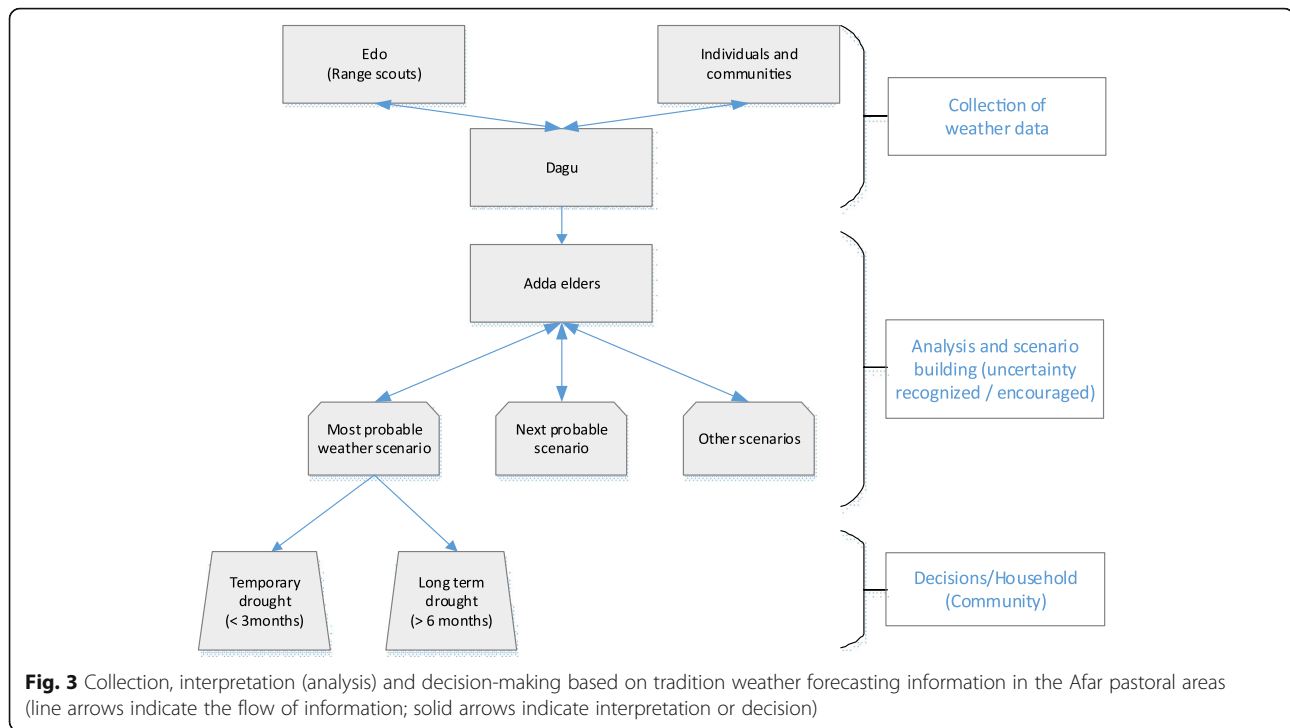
Edo
(Range scouts)

Individuals and communities

Collection of weather data

Dagu

Adda elders

Analysis and scenario building (uncertainty recognized / encouraged)

Most probable weather scenario

Next probable scenario

Other scenarios

Temporary drought
(< 3months)

Long term drought
(> 6 months)

Decisions/Household
(Community)

**Fig. 3** Collection, interpretation (analysis) and decision-making based on tradition weather forecasting information in the Afar pastoral areas (line arrows indicate the flow of information; solid arrows indicate interpretation or decision)